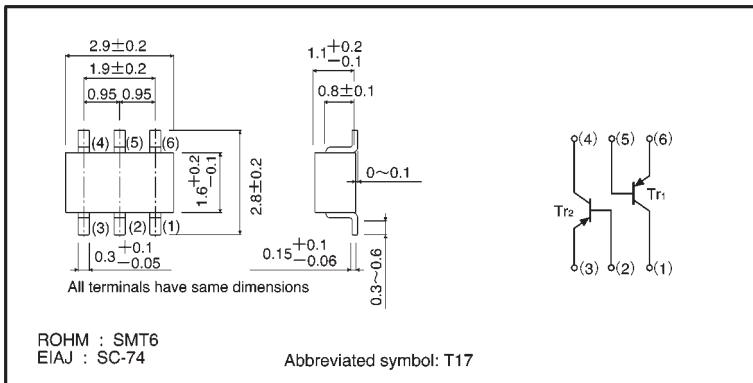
$2.9\pm0.2$

$1.9\pm0.2$

0.95 0.95

(4) (5) (6)

$1.6^{+0.2}_{-0.1}$

$2.8\pm0.2$

(3) (2) (1)

$0.3^{+0.1}_{-0.05}$

All terminals have same dimensions

$1.1^{+0.2}_{-0.1}$

$0.8\pm0.1$

$0\sim0.1$

$0.15^{+0.1}_{-0.06}$

$0.3\sim0.6$

(4) (5) (6)

$Tr_2$

$Tr_1$

(3) (2) (1)

ROHM : SMT6
EIAJ : SC-74

Abbreviated symbol: T17